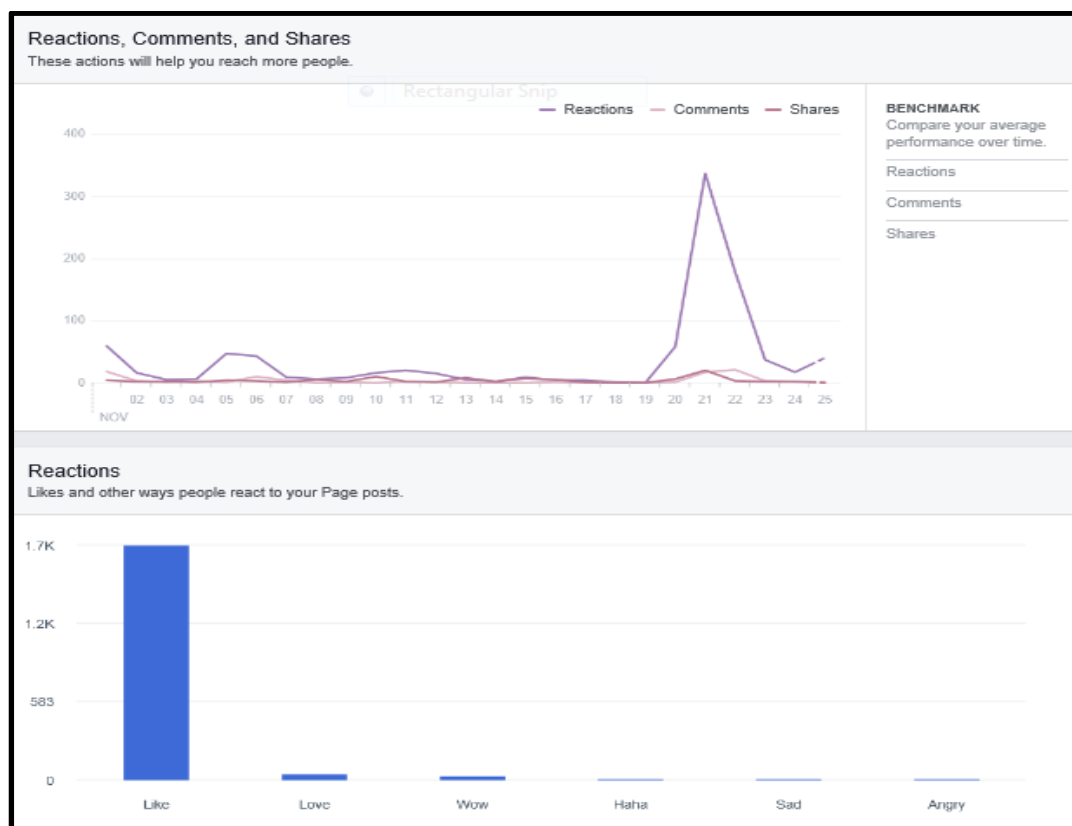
Reactions, Comments, and Shares
These actions will help you reach more people.

Rectangular Snip

Reactions Comments Shares

400
300
200
100
0

02 03 04 05 06 07 08 09 10 11 12 13 14 15 16 17 18 19 20 21 22 23 24 25
NOV

BENCHMARK
Compare your average performance over time.
Reactions
Comments
Shares

Reactions
Likes and other ways people react to your Page posts.

1.7K
1.2K
583
0

Like Love Wow Haha Sad Angry